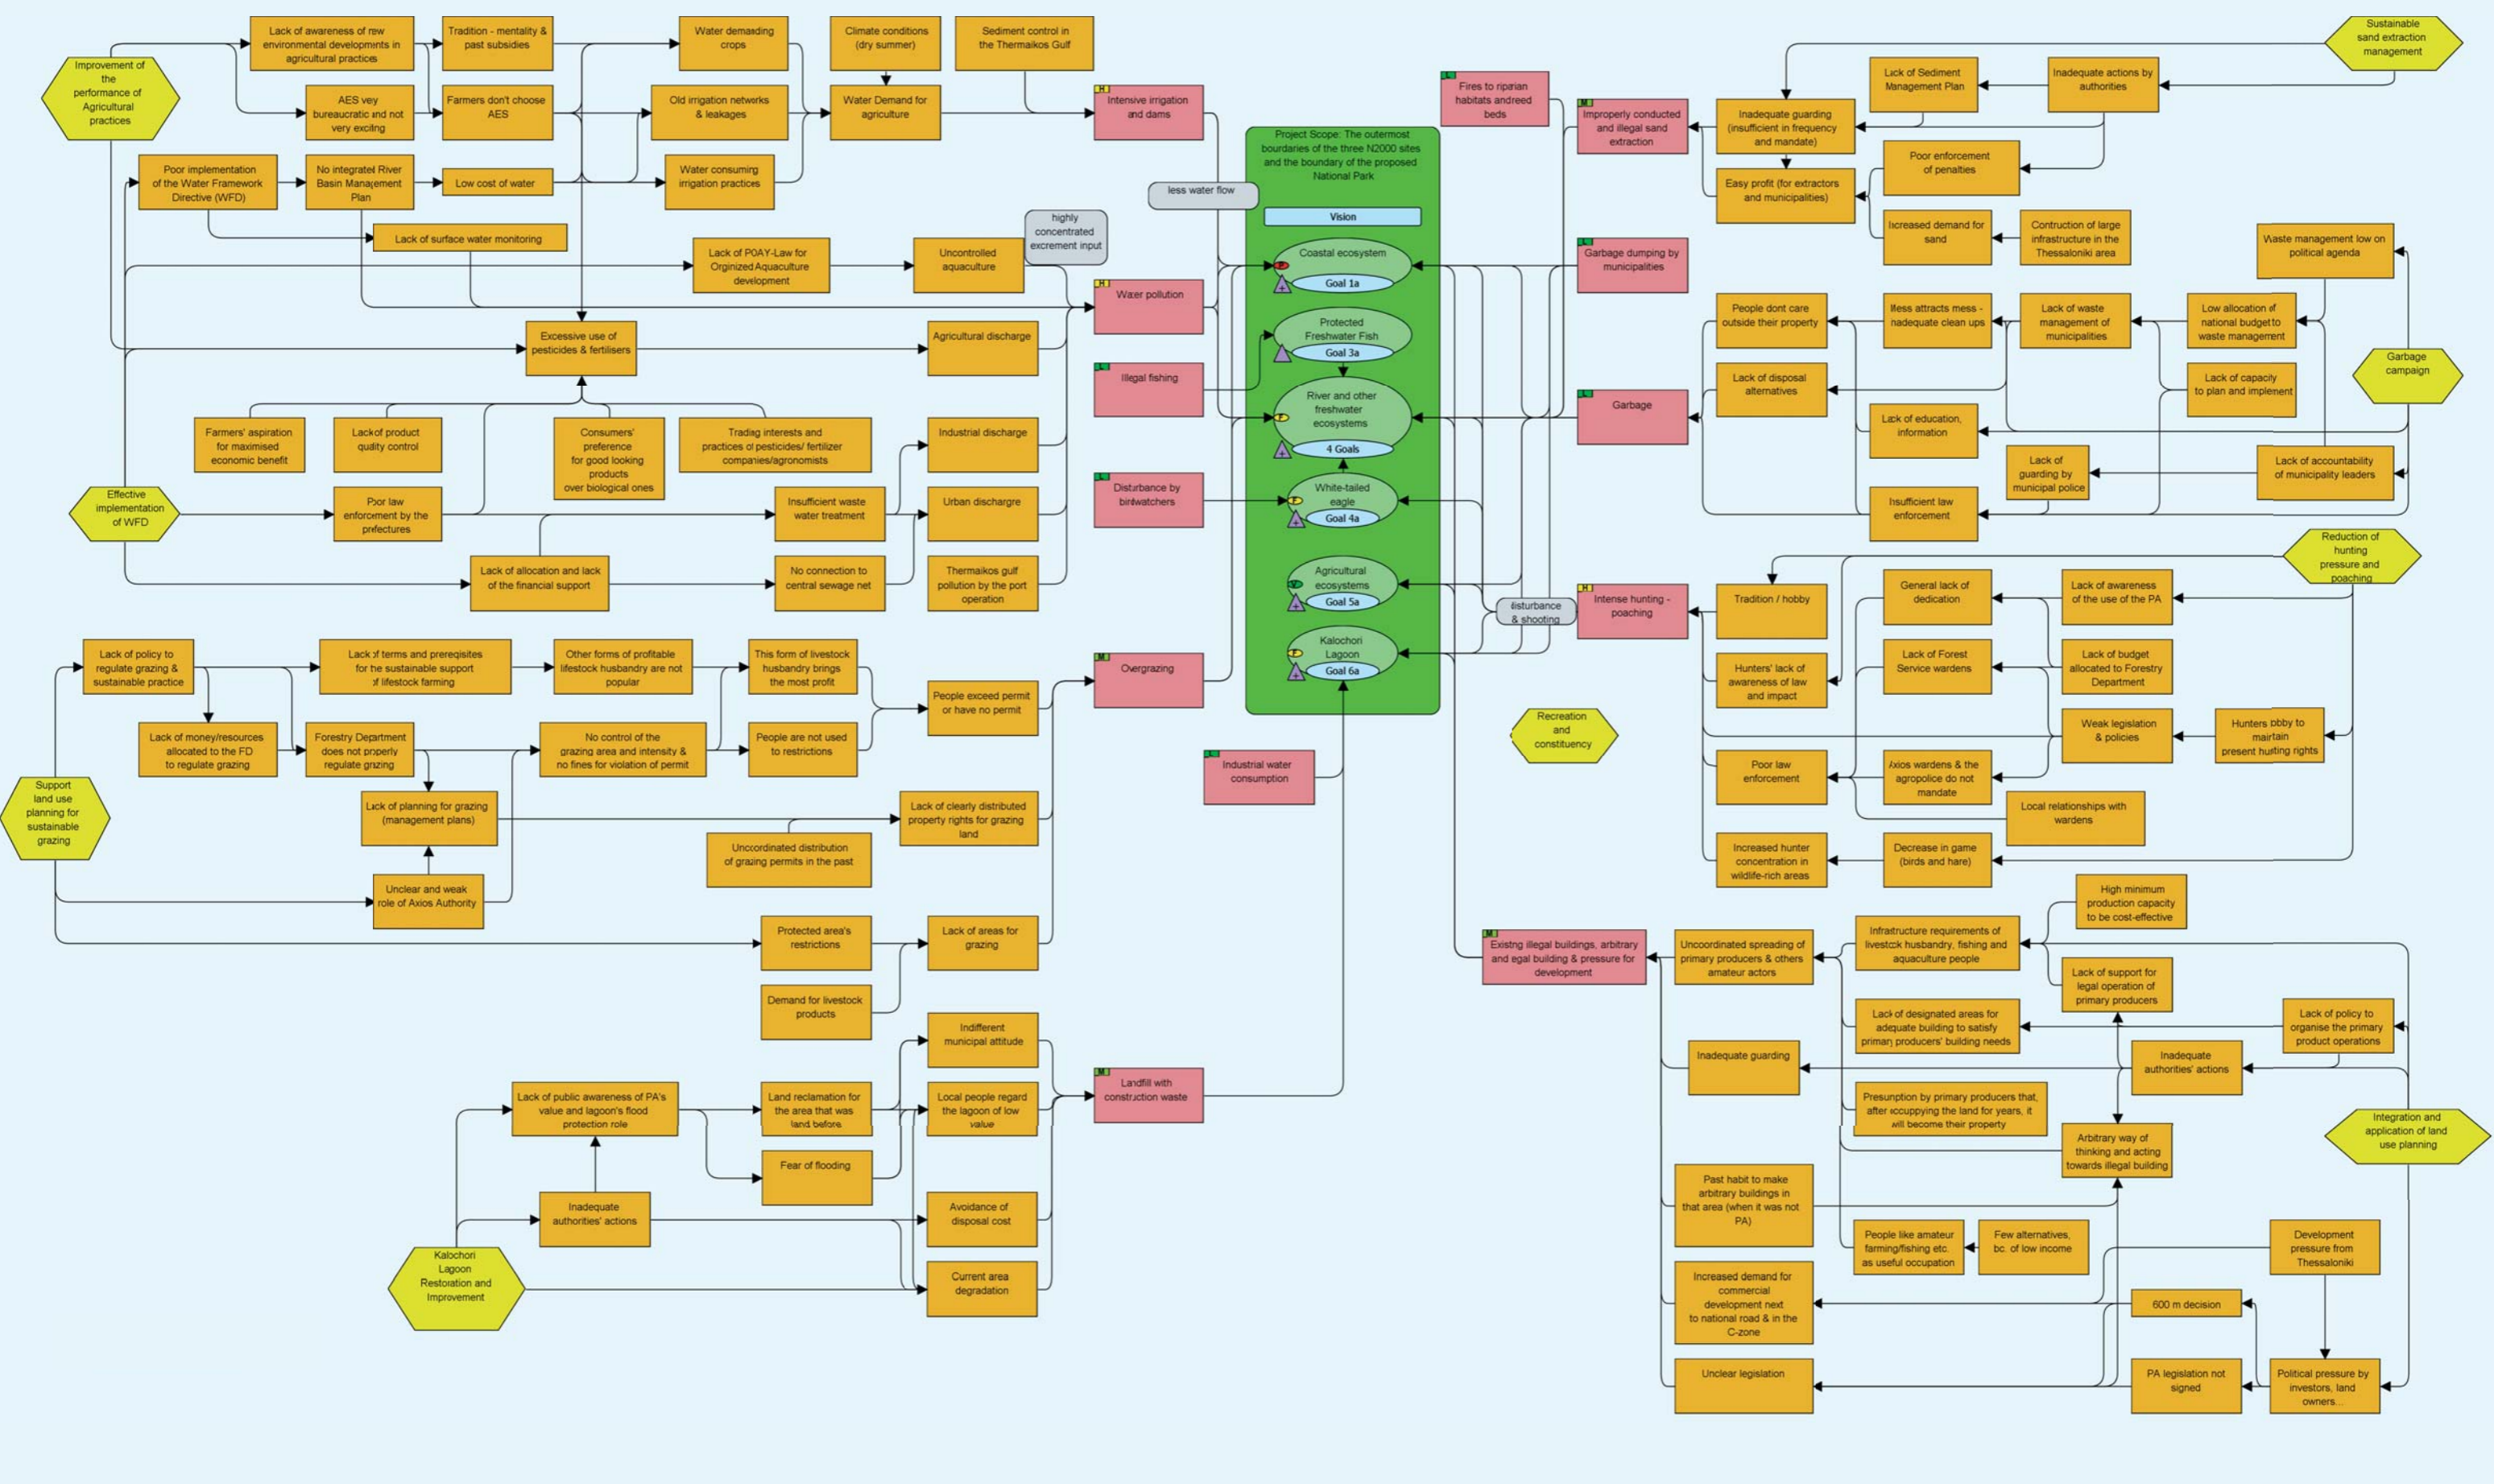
Improvement of the performance of Agricultural practices

Lack of awareness of new environmental developments in agricultural practices

Tradition - mentality & past subsidies

Water demanding crops

Climate conditions (dry summer)

Sediment control in the Thermaikos Gulf

AES very bureaucratic and not very exciting

Farmers don't choose AES

Old irrigation networks & leakages

Water Demand for agriculture

H Intensive irrigation and dams

Poor implementation of the Water Framework Directive (WFD)

No integrated River Basin Management Plan

Low cost of water

Water consuming irrigation practices

less water flow

Lack of surface water monitoring

Lack of POAY-Law for Orginized Aquaculture development

Uncontrolled aquaculture

highly concentrated excrement input

H Water pollution

Excessive use of pesticides & fertilisers

Agricultural discharge

Illegal fishing

Farmers' aspiration for maximised economic benefit

Lack of product quality control

Consumers' preference for good looking products over biological ones

Trading interests and practices of pesticides/ fertilizer companies/agronomists

Industrial discharge

Effective implementation of WFD

Poor law enforcement by the prefectures

Insufficient waste water treatment

Urban dischargre

Disturbance by birdwatchers

Lack of allocation and lack of the financial support

No connection to central sewage net

Thermaikos gulf pollution by the port operation

Project Scope: The outermost boundaries of the three N2000 sites and the boundary of the proposed National Park

Vision

Coastal ecosystem
Goal 1a

Protected Freshwater Fish
Goal 3a

River and other freshwater ecosystems
4 Goals

White-tailed eagle
Goal 4a

Agricultural ecosystems
Goal 5a

Kalochori Lagoon
Goal 6a

Lack of policy to regulate grazing & sustainable practice

Lack of terms and prerequisites for the sustainable support of lifestock farming

Other forms of profitable lifestock husbandry are not popular

This form of livestock husbandry brings the most profit

People exceed permit or have no permit

M Overgrazing

Lack of money/resources allocated to the FD to regulate grazing

Forestry Department does not properly regulate grazing

No control of the grazing area and intensity & no fines for violation of permit

People are not used to restrictions

Support land use planning for sustainable grazing

Lack of planning for grazing (management plans)

Lack of clearly distributed property rights for grazing land

Uncoordinated distribution of grazing permits in the past

Unclear and weak role of Axios Authority

Industrial water consumption

Protected area's restrictions

Lack of areas for grazing

Demand for livestock products

Indifferent municipal attitude

Lack of public awareness of PA's value and lagoon's flood protection role

Land reclamation for the area that was land before

Local people regard the lagoon of low value

M Landfill with construction waste

Fear of flooding

Inadequate authorities' actions

Avoidance of disposal cost

Kalochori Lagoon Restoration and Improvement

Current area degradation

L Fires to riparian habitats andreed beds

M Improperly conducted and illegal sand extraction

Lack of Sediment Management Plan

Inadequate actions by authorities

Sustainable sand extraction management

Inadequate guarding (insufficient in frequency and mandate)

Poor enforcement of penalties

Easy profit (for extractors and municipalities)

Increased demand for sand

Contruction of large infrastructure in the Thessaloniki area

L Garbage dumping by municipalities

Waste management low on political agenda

People dont care outside their property

Mess attracts mess - inadequate clean ups

Lack of waste management of municipalities

Low allocation of national budget to waste management

Garbage campaign

Lack of disposal alternatives

Lack of capacity to plan and implement

L Garbage

Lack of education, information

Lack of guarding by municipal police

Lack of accountability of municipality leaders

Insufficient law enforcement

Reduction of hunting pressure and poaching

Tradition / hobby

General lack of dedication

Lack of awareness of the use of the PA

disturbance & shooting

H Intense hunting - poaching

Hunters' lack of awareness of law and impact

Lack of Forest Service wardens

Lack of budget allocated to Forestry Department

Weak legislation & policies

Hunters lobby to maintain present hunting rights

Recreation and constituency

Poor law enforcement

Axios wardens & the agropolice do not mandate

Local relationships with wardens

Increased hunter concentration in wildlife-rich areas

Decrease in game (birds and hare)

High minimum production capacity to be cost-effective

M Existing illegal buildings, arbitrary and egal building & pressure for development

Uncoordinated spreading of primary producers & others amateur actors

Infrastructure requirements of livestock husbandry, fishing and aquaculture people

Lack of support for legal operation of primary producers

Lack of designated areas for adequate building to satisfy primary producers' building needs

Lack of policy to organise the primary product operations

Inadequate guarding

Inadequate authorities' actions

Presumption by primary producers that, after occuppying the land for years, it will become their property

Integration and application of land use planning

Arbitrary way of thinking and acting towards illegal building

Past habit to make arbitrary buildings in that area (when it was not PA)

People like amateur farming/fishing etc. as useful occupation

Few alternatives, bc. of low income

Development pressure from Thessaloniki

Increased demand for commercial development next to national road & in the C-zone

600 m decision

Unclear legislation

PA legislation not signed

Political pressure by investors, land owners...